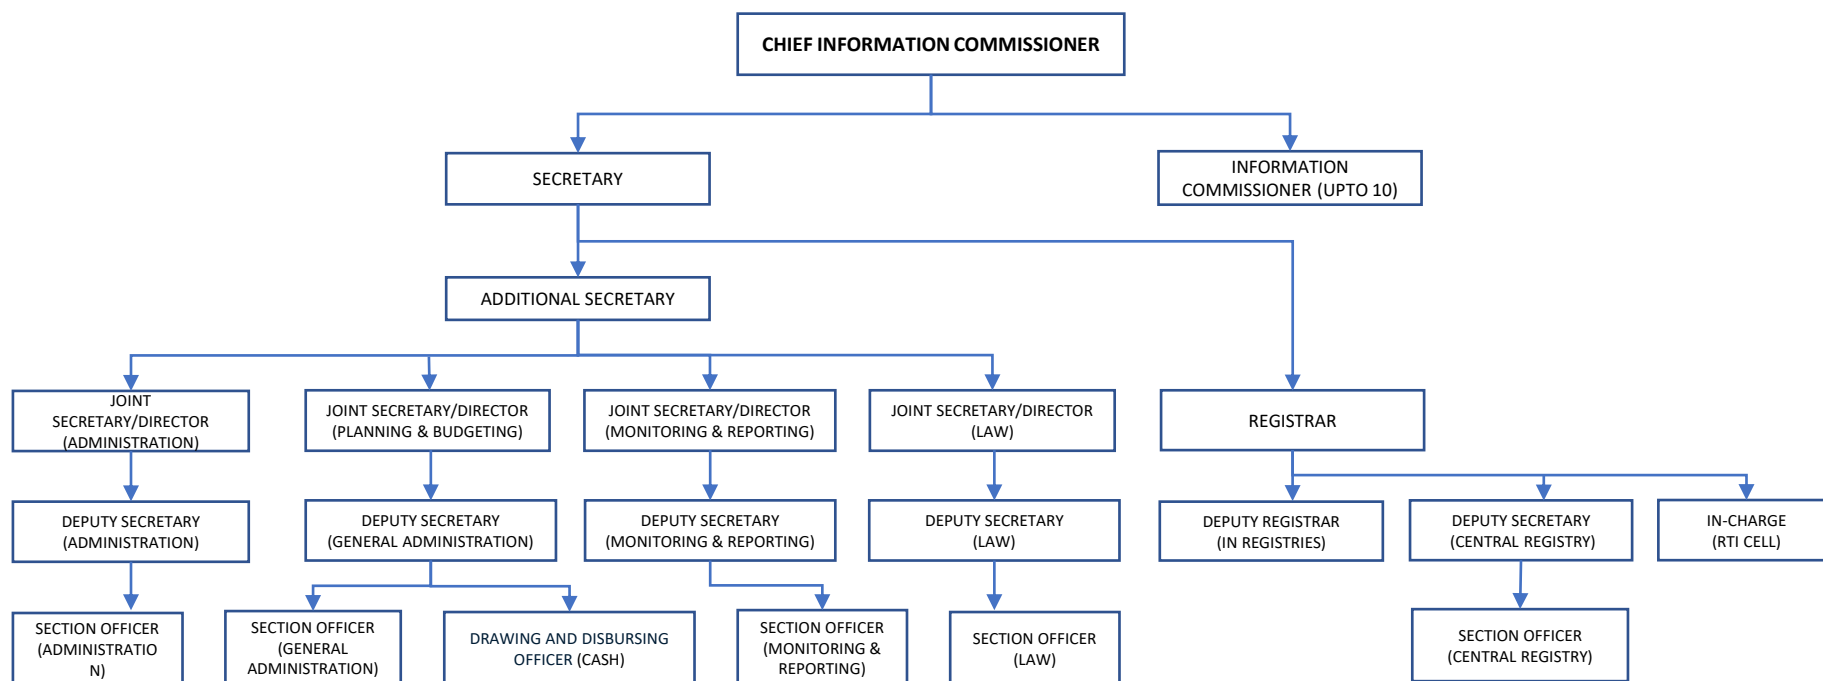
CHIEF INFORMATION COMMISSIONER

SECRETARY

INFORMATION COMMISSIONER (UPTO 10)

ADDITIONAL SECRETARY

JOINT SECRETARY/DIRECTOR (ADMINISTRATION)

JOINT SECRETARY/DIRECTOR (PLANNING & BUDGETING)

JOINT SECRETARY/DIRECTOR (MONITORING & REPORTING)

JOINT SECRETARY/DIRECTOR (LAW)

REGISTRAR

DEPUTY SECRETARY (ADMINISTRATION)

DEPUTY SECRETARY (GENERAL ADMINISTRATION)

DEPUTY SECRETARY (MONITORING & REPORTING)

DEPUTY SECRETARY (LAW)

DEPUTY REGISTRAR (IN REGISTRIES)

DEPUTY SECRETARY (CENTRAL REGISTRY)

IN-CHARGE (RTI CELL)

SECTION OFFICER (ADMINISTRATION)

SECTION OFFICER (GENERAL ADMINISTRATION)

DRAWING AND DISBURSING OFFICER (CASH)

SECTION OFFICER (MONITORING & REPORTING)

SECTION OFFICER (LAW)

SECTION OFFICER (CENTRAL REGISTRY)